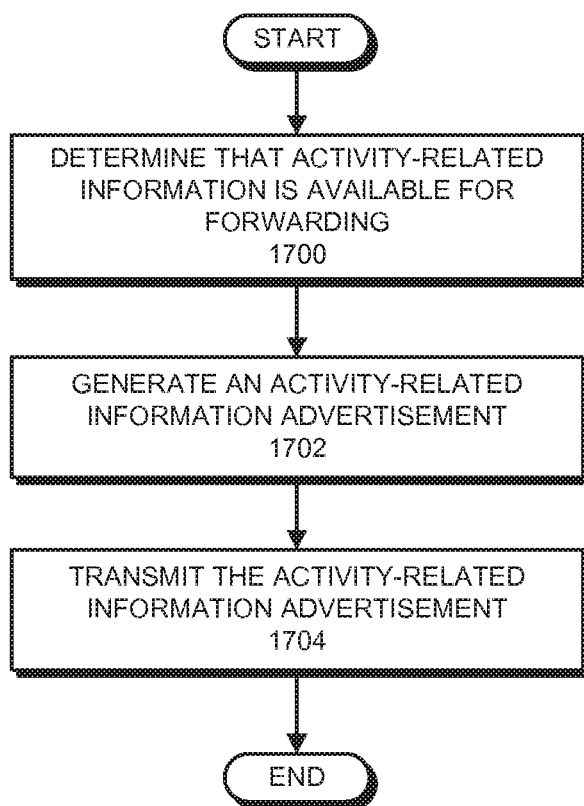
START

DETERMINE THAT ACTIVITY-RELATED INFORMATION IS AVAILABLE FOR FORWARDING
1700

GENERATE AN ACTIVITY-RELATED INFORMATION ADVERTISEMENT
1702

TRANSMIT THE ACTIVITY-RELATED INFORMATION ADVERTISEMENT
1704

END